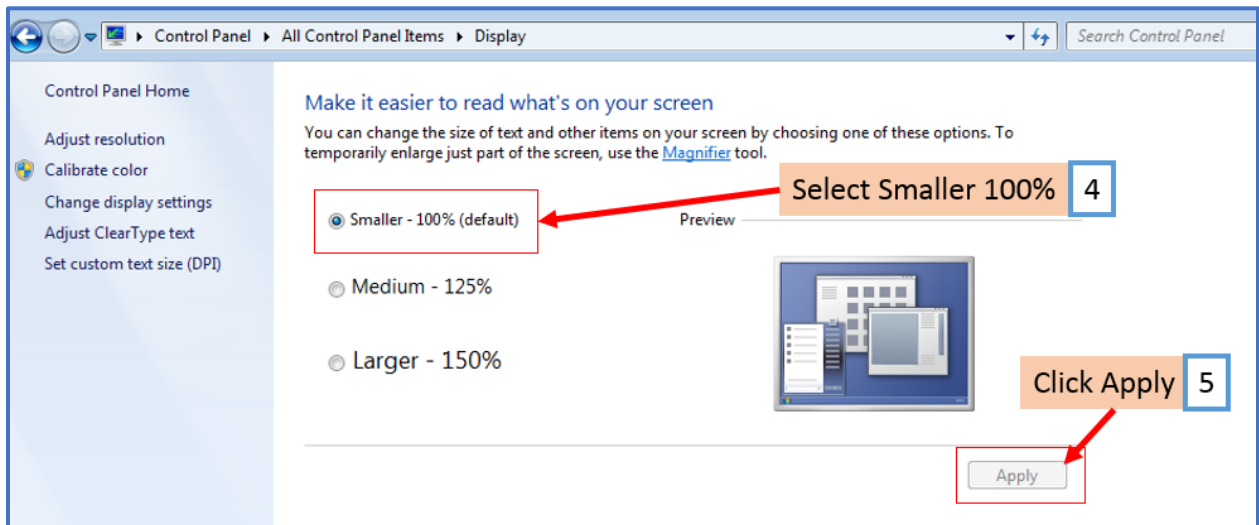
▸ Control Panel ▸ All Control Panel Items ▸ Display

Search Control Panel

Control Panel Home

Adjust resolution

Calibrate color

Change display settings

Adjust ClearType text

Set custom text size (DPI)

Make it easier to read what's on your screen

You can change the size of text and other items on your screen by choosing one of these options. To temporarily enlarge just part of the screen, use the Magnifier tool.

Select Smaller 100%

4

Smaller - 100% (default)

Preview

Medium - 125%

Larger - 150%

Click Apply

5

Apply